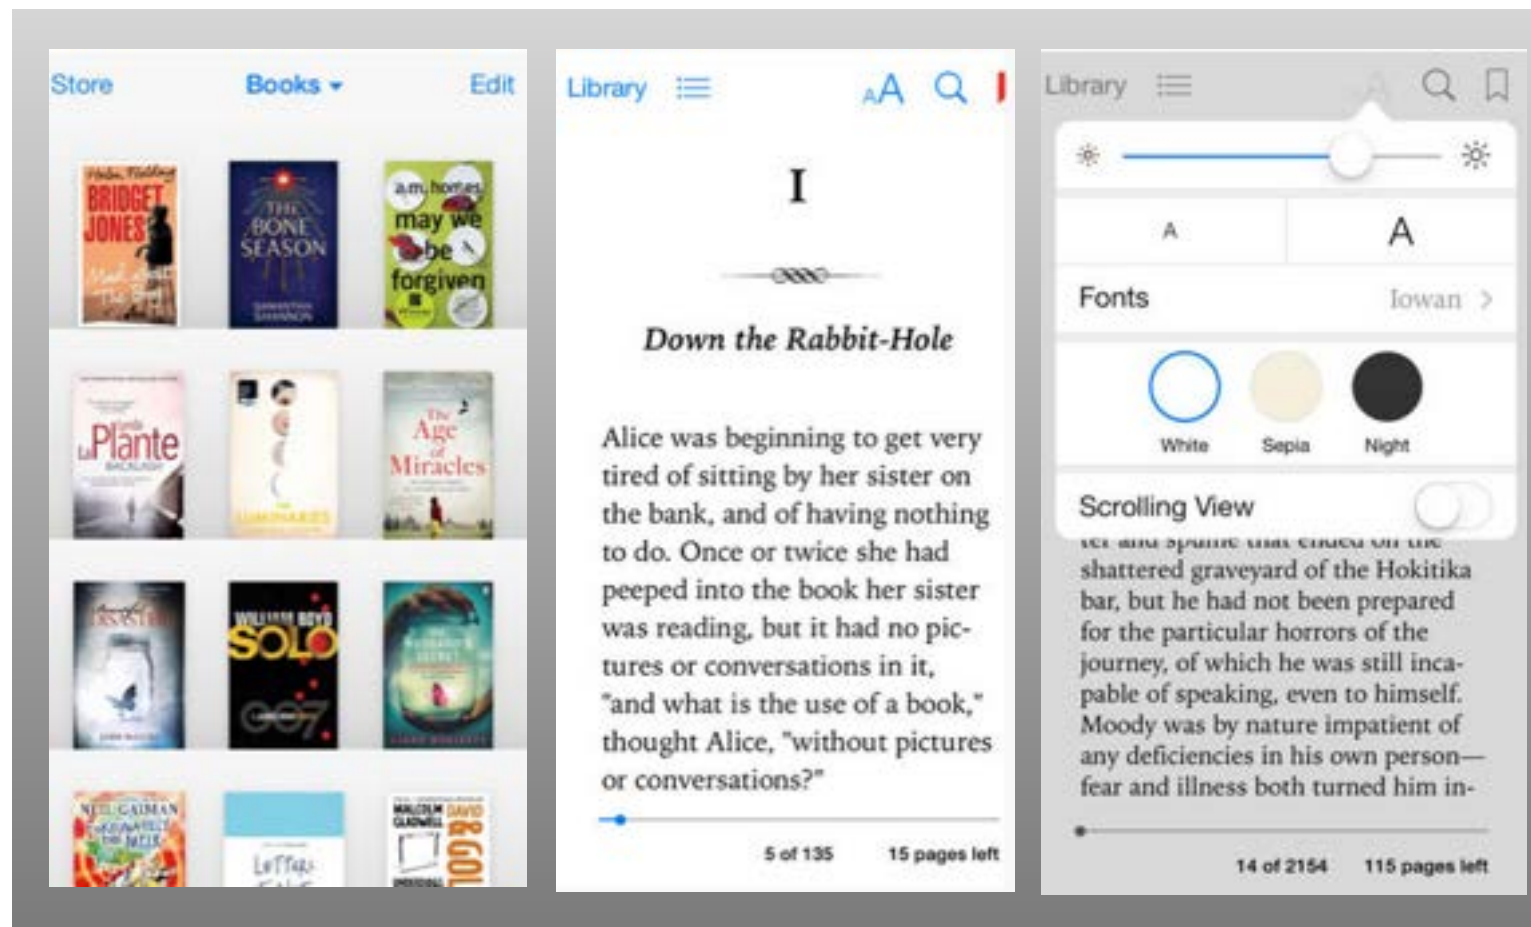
Store Books Edit

BRIDGET JONES

THE BONE SEASON

a.m. homes may we be forgiven

La Plante

The Age of Miracles

SOLO

NEIL GAIMAN

MALCOLM GLADWELL DAVID & GOLIATH

Library aA

I

Down the Rabbit-Hole

Alice was beginning to get very tired of sitting by her sister on the bank, and of having nothing to do. Once or twice she had peeped into the book her sister was reading, but it had no pictures or conversations in it, "and what is the use of a book," thought Alice, "without pictures or conversations?"

5 of 135 15 pages left

Library

A A

Fonts Iowan >

White Sepia Night

Scrolling View

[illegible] shattered graveyard of the Hokitika bar, but he had not been prepared for the particular horrors of the journey, of which he was still incapable of speaking, even to himself. Moody was by nature impatient of any deficiencies in his own person—fear and illness both turned him in-

14 of 2154 115 pages left